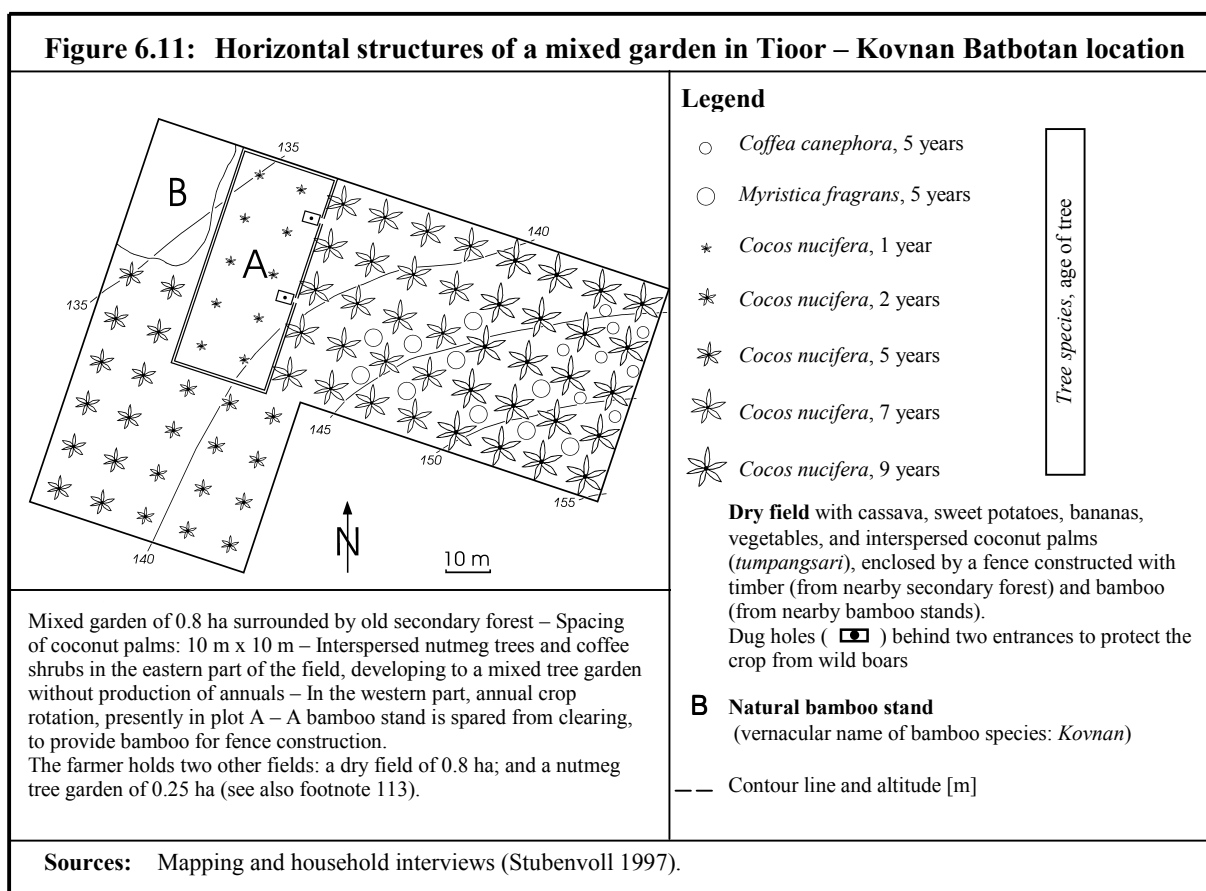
**Figure 6.11: Horizontal structures of a mixed garden in Tioor – Kovnan Batbotan location**

135

B

140

A

135

145

150

155

140

N

10 m

**Legend**

*Coffea canephora*, 5 years

*Myristica fragrans*, 5 years

*Cocos nucifera*, 1 year

*Cocos nucifera*, 2 years

*Cocos nucifera*, 5 years

*Cocos nucifera*, 7 years

*Cocos nucifera*, 9 years

*Tree species*, age of tree

**Dry field** with cassava, sweet potatoes, bananas, vegetables, and interspersed coconut palms (*tumpangsari*), enclosed by a fence constructed with timber (from nearby secondary forest) and bamboo (from nearby bamboo stands).
Dug holes ( ) behind two entrances to protect the crop from wild boars

B **Natural bamboo stand**
(vernacular name of bamboo species: *Kovnan*)

Contour line and altitude [m]

Mixed garden of 0.8 ha surrounded by old secondary forest – Spacing of coconut palms: 10 m x 10 m – Interspersed nutmeg trees and coffee shrubs in the eastern part of the field, developing to a mixed tree garden without production of annuals – In the western part, annual crop rotation, presently in plot A – A bamboo stand is spared from clearing, to provide bamboo for fence construction.
The farmer holds two other fields: a dry field of 0.8 ha; and a nutmeg tree garden of 0.25 ha (see also footnote 113).

**Sources:** Mapping and household interviews (Stubenvoll 1997).